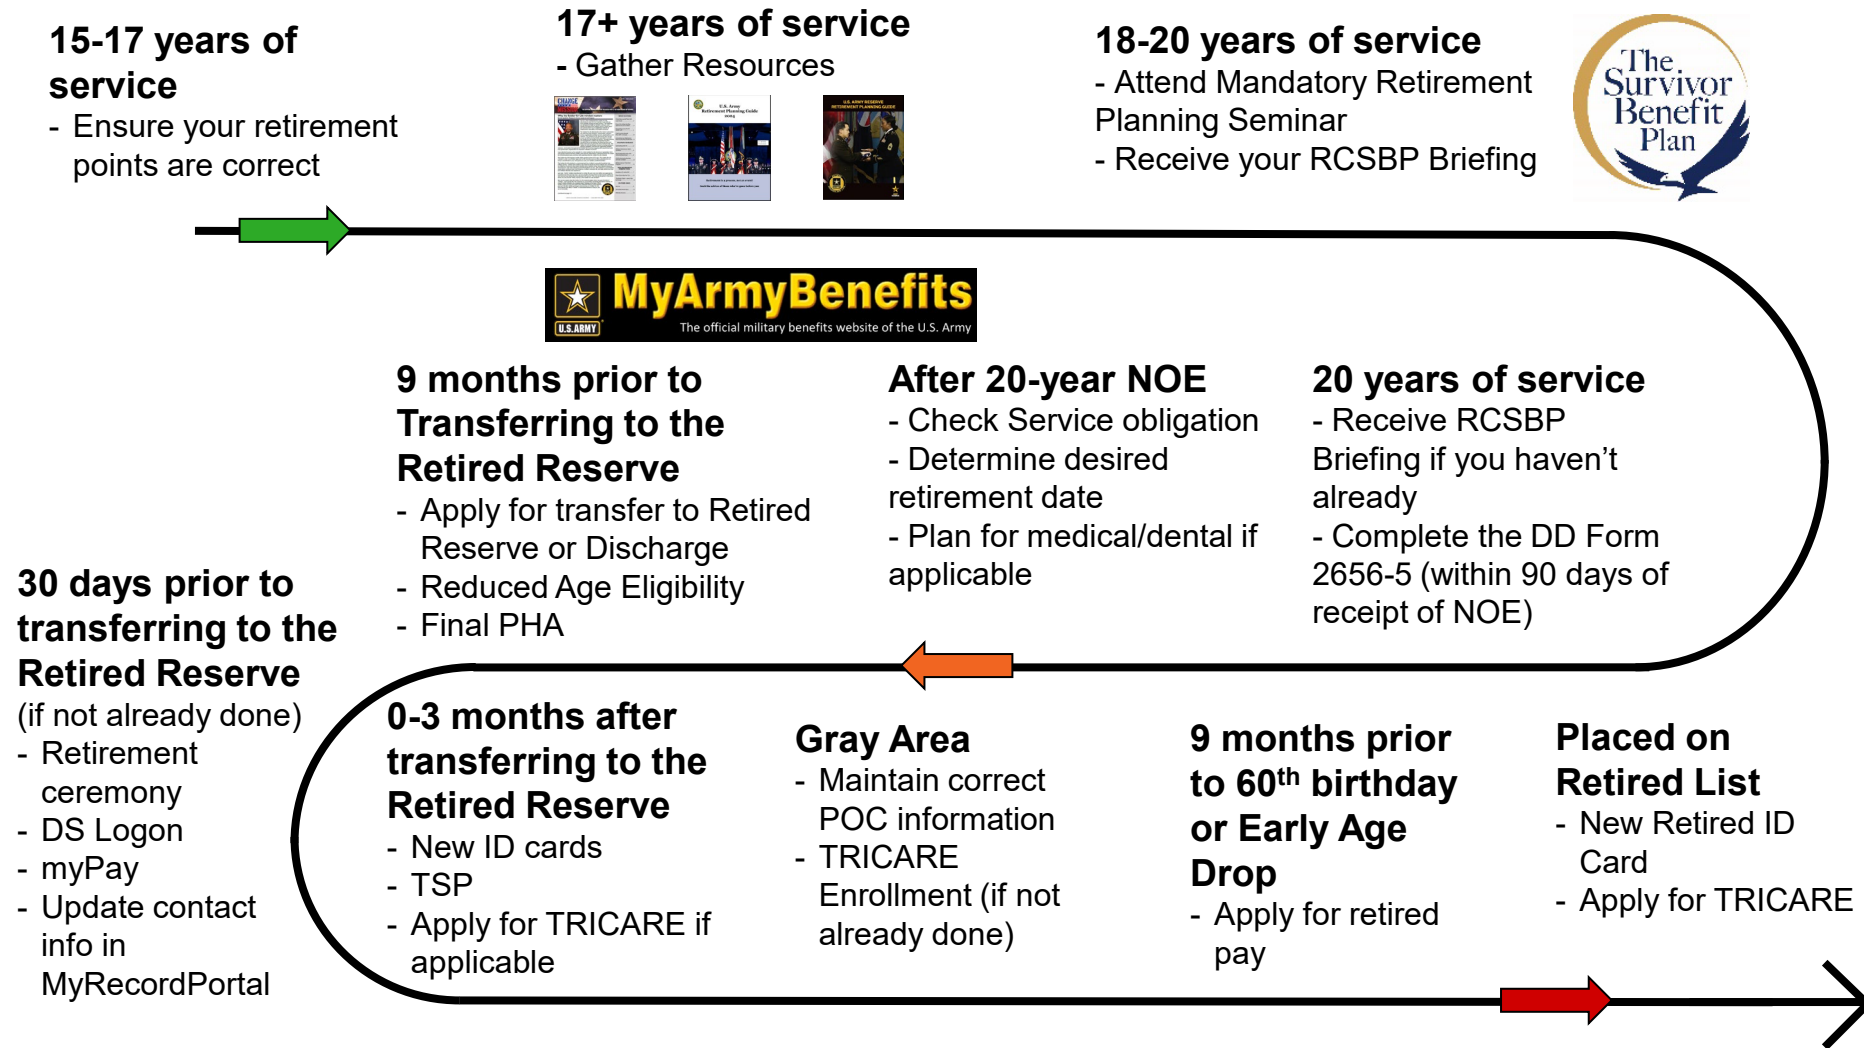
15-17 years of service
- Ensure your retirement points are correct

17+ years of service
- Gather Resources

18-20 years of service
- Attend Mandatory Retirement Planning Seminar
- Receive your RCSBP Briefing

The Survivor Benefit Plan

MyArmyBenefits
U.S. ARMY
The official military benefits website of the U.S. Army

9 months prior to Transferring to the Retired Reserve
- Apply for transfer to Retired Reserve or Discharge
- Reduced Age Eligibility
- Final PHA

After 20-year NOE
- Check Service obligation
- Determine desired retirement date
- Plan for medical/dental if applicable

20 years of service
- Receive RCSBP Briefing if you haven't already
- Complete the DD Form 2656-5 (within 90 days of receipt of NOE)

30 days prior to transferring to the Retired Reserve
(if not already done)
- Retirement ceremony
- DS Logon
- myPay
- Update contact info in MyRecordPortal

0-3 months after transferring to the Retired Reserve
- New ID cards
- TSP
- Apply for TRICARE if applicable

Gray Area
- Maintain correct POC information
- TRICARE Enrollment (if not already done)

9 months prior to 60$^{th}$ birthday or Early Age Drop
- Apply for retired pay

Placed on Retired List
- New Retired ID Card
- Apply for TRICARE